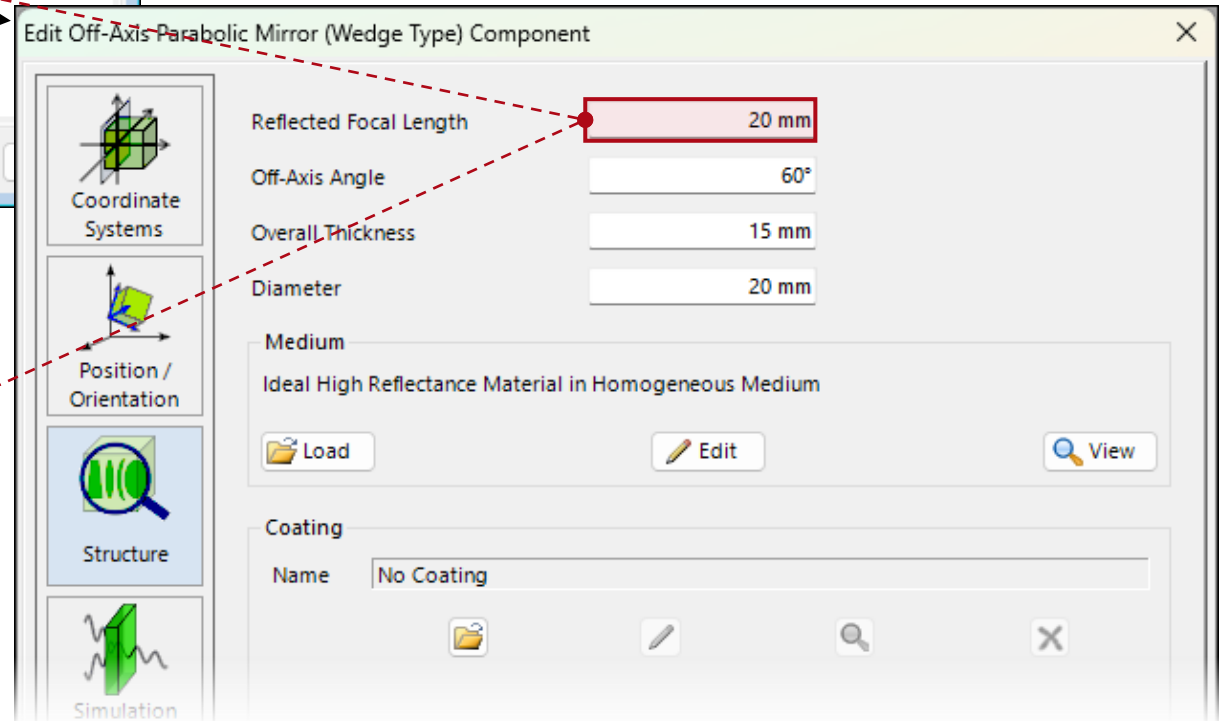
Edit Off-Axis Parabolic Mirror (Wedge Type) Component

Coordinate Systems

Position / Orientation

Structure

Simulation

Reflected Focal Length 20 mm

Off-Axis Angle 60°

Overall Thickness 15 mm

Diameter 20 mm

Medium

Ideal High Reflectance Material in Homogeneous Medium

Load

Edit

View

Coating

Name No Coating